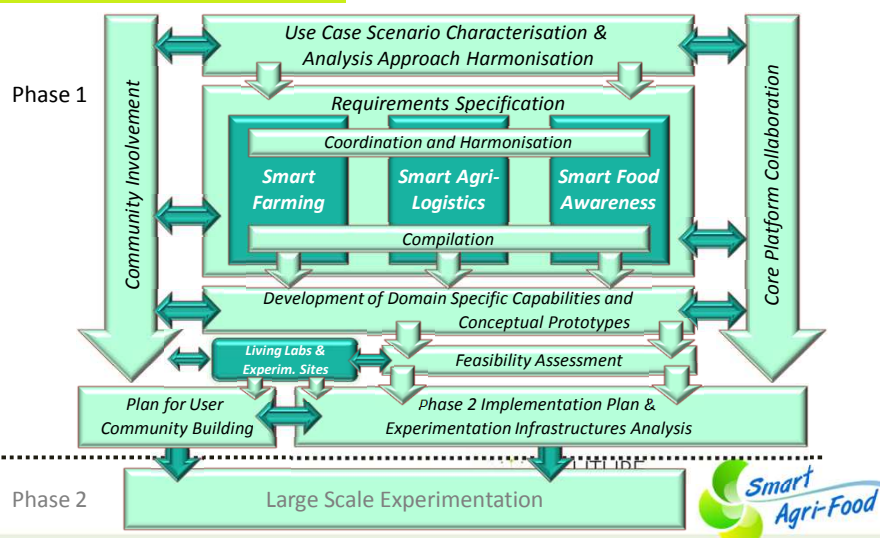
Use Case Scenario Characterisation & Analysis Approach Harmonisation

Phase 1

Community Involvement

Core Platform Collaboration

Requirements Specification

Coordination and Harmonisation

Smart Farming

Smart Agri-Logistics

Smart Food Awareness

Compilation

Development of Domain Specific Capabilities and Conceptual Prototypes

Living Labs & Experim. Sites

Feasibility Assessment

Plan for User Community Building

Phase 2 Implementation Plan & Experimentation Infrastructures Analysis

Phase 2

Large Scale Experimentation

Smart Agri-Food